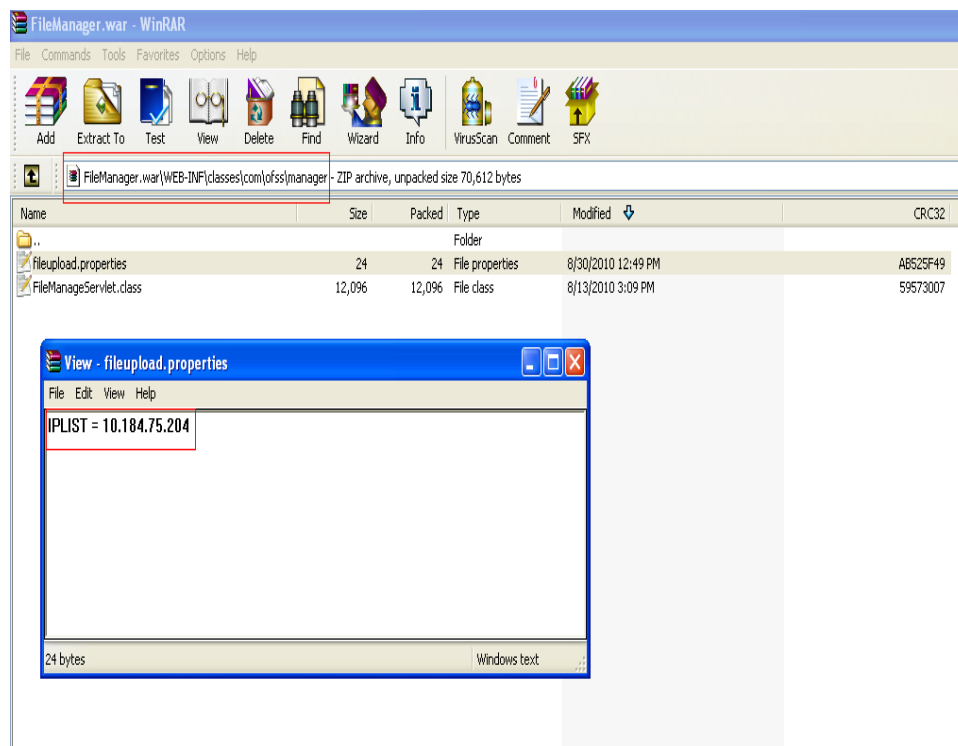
FileManager.war - WinRAR

File Commands Tools Favorites Options Help

Add Extract To Test View Delete Find Wizard Info VirusScan Comment SFX

FileManager.war\WEB-INF\classes\com\ofss\manager - ZIP archive, unpacked size 70,612 bytes

| Name | Size | Packed | Type | Modified | CRC32 |
|---|---|---|---|---|---|
| .. | | | Folder | | |
| fileupload.properties | 24 | 24 | File properties | 8/30/2010 12:49 PM | AB525F49 |
| FileManageServlet.class | 12,096 | 12,096 | File class | 8/13/2010 3:09 PM | 59573007 |

View - fileupload.properties

File Edit View Help

IPLIST = 10.184.75.204

24 bytes

Windows text